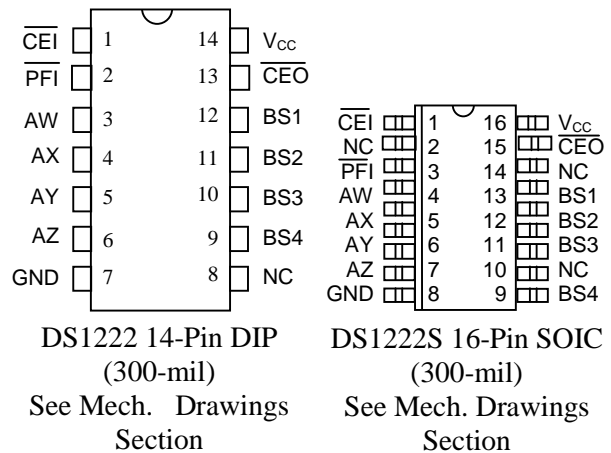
$\overline{CEI}$ 1
$\overline{PFI}$ 2
AW 3
AX 4
AY 5
AZ 6
GND 7
14 $V_{CC}$
13 $\overline{CEO}$
12 BS1
11 BS2
10 BS3
9 BS4
8 NC

DS1222 14-Pin DIP (300-mil) See Mech. Drawings Section

$\overline{CEI}$ 1
NC 2
$\overline{PFI}$ 3
AW 4
AX 5
AY 6
AZ 7
GND 8
16 $V_{CC}$
15 $\overline{CEO}$
14 NC
13 BS1
12 BS2
11 BS3
10 NC
9 BS4

DS1222S 16-Pin SOIC (300-mil) See Mech. Drawings Section